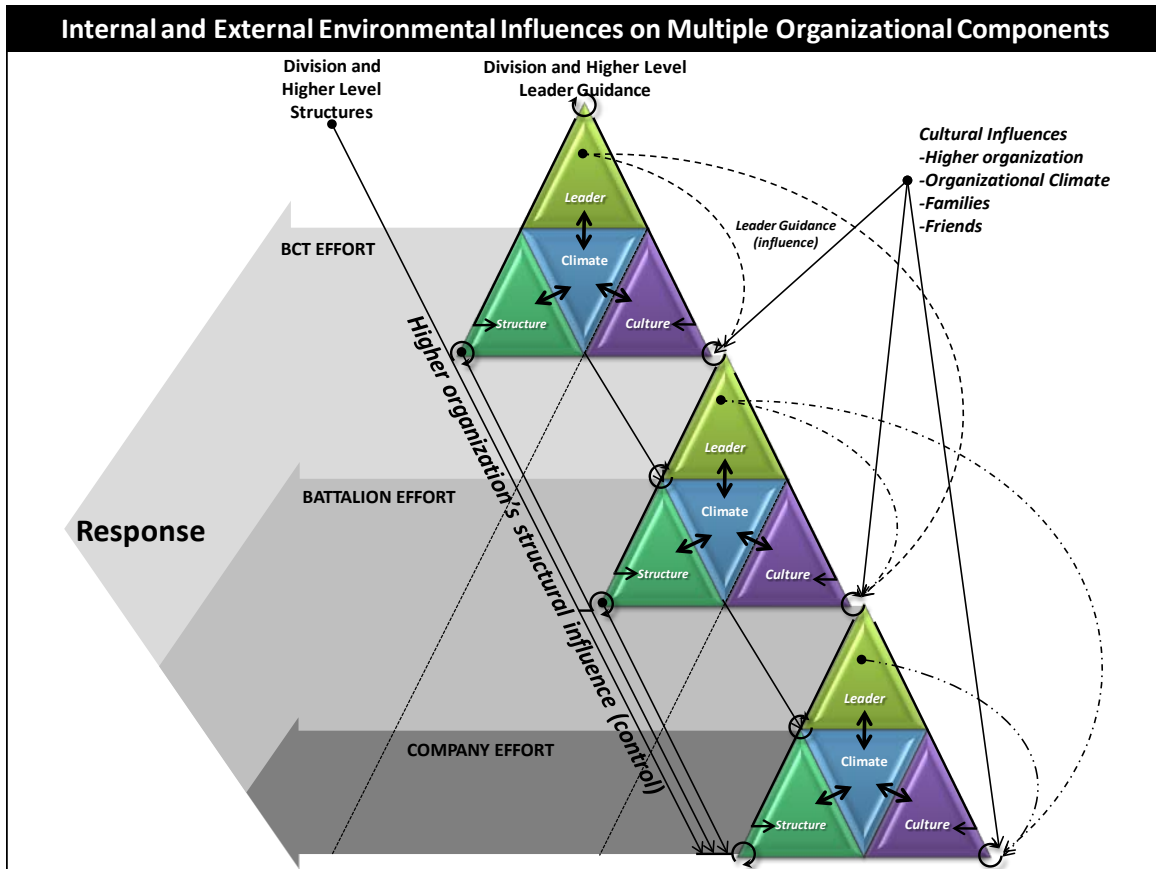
Internal and External Environmental Influences on Multiple Organizational Components

Division and Higher Level Structures

Division and Higher Level Leader Guidance

Cultural Influences
-Higher organization
-Organizational Climate
-Families
-Friends

Leader Guidance (influence)

BCT EFFORT

Leader

Climate

Structure

Culture

Higher organization's structural influence (control)

Leader

BATTALION EFFORT

Climate

Structure

Culture

Response

Leader

COMPANY EFFORT

Climate

Structure

Culture